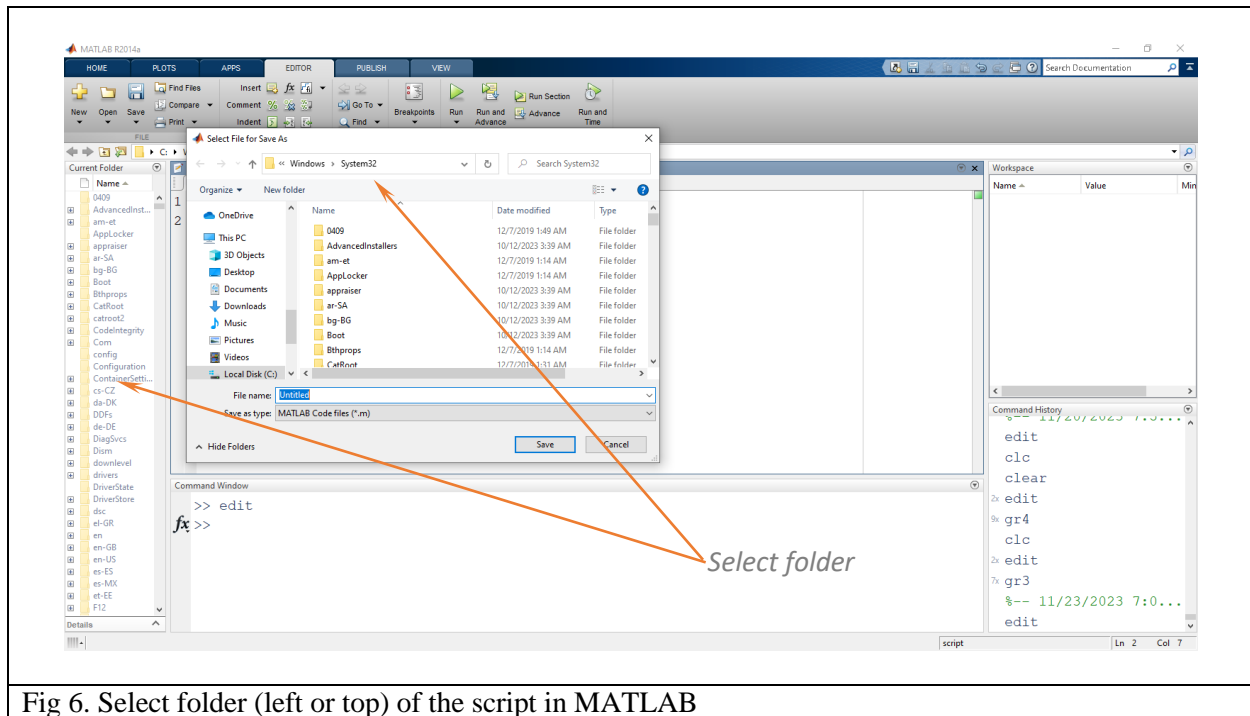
MATLAB R2014a

HOME PLOTS APPS EDITOR PUBLISH VIEW

Search Documentation

New Open Save Find Files Compare Print FILE Insert Comment Indent Go To Find Breakpoints Run Run and Advance Run Section Advance Run and Time

Current Folder

Name

0409
AdvancedInst...
am-et
AppLocker
appraiser
ar-SA
bg-BG
Boot
Bthprops
CatRoot
catroot2
CodeIntegrity
Com
config
Configuration
ContainerSetti...
cs-CZ
da-DK
DDFs
de-DE
DiagSvcs
Dism
downlevel
drivers
DriverState
DriverStore
dsc
el-GR
en
en-GB
en-US
es-ES
es-MX
et-EE
F12

Details

1
2

Select File for Save As

« Windows › System32

Search System32

Organize New folder

OneDrive
This PC
3D Objects
Desktop
Documents
Downloads
Music
Pictures
Videos
Local Disk (C:)

| Name | Date modified | Type |
|---|---|---|
| 0409 | 12/7/2019 1:49 AM | File folder |
| AdvancedInstallers | 10/12/2023 3:39 AM | File folder |
| am-et | 12/7/2019 1:14 AM | File folder |
| AppLocker | 12/7/2019 1:14 AM | File folder |
| appraiser | 10/12/2023 3:39 AM | File folder |
| ar-SA | 10/12/2023 3:39 AM | File folder |
| bg-BG | 10/12/2023 3:39 AM | File folder |
| Boot | 10/12/2023 3:39 AM | File folder |
| Bthprops | 12/7/2019 1:14 AM | File folder |
| CatRoot | 12/7/2019 1:31 AM | File folder |

File name: Untitled
Save as type: MATLAB Code files (*.m)

Hide Folders

Save Cancel

Workspace

Name Value Min

Command History

%-- 11/20/2023 7:5...
edit
clc
clear
edit
gr4
clc
edit
gr3
%-- 11/23/2023 7:0...
edit

Command Window

>> edit
fx >>

Select folder

script Ln 2 Col 7

Fig 6. Select folder (left or top) of the script in MATLAB